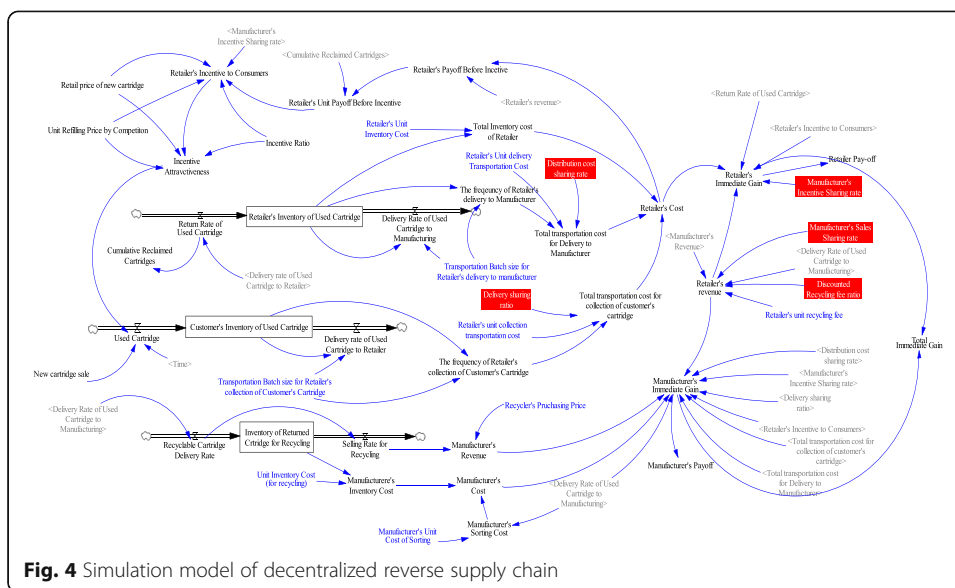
<Manufacturer's Incentive Sharing rate>

<Cumulative Reclaimed Cartridges>

Retailer's Payoff Before Incetive

Retail price of new cartridge

Retailer's Incentive to Consumers

Retailer's Unit Payoff Before Incentive

<Retailer's revenue>

Unit Refilling Price by Competiton

Incentive Ratio

Retailer's Unit Inventory Cost

Total Inventory cost of Retailer

<Return Rate of Used Cartridge>

Incentive Attractiveness

<Retailer's Incentive to Consumers>

Retailer's Unit delivery Transportation Cost

Distribution cost sharing rate

Retailer's Immediate Gain

Retailer Pay-off

The frequency of Retailer's delivery to Manufacturer

Manufacturer's Incentive Sharing rate

Retailer's Cost

Return Rate of Used Cartridge

Retailer's Inventory of Used Cartridge

Delivery Rate of Used Cartridge to Manufacturing

Total transportation cost for Delivery to Manufacturer

Manufacturer's Sales Sharing rate

<Manufacturer's Revenue>

<Delivery Rate of Used Cartridge to Manufacturing>

Cumulative Reclaimed Cartridges

Transportation Batch size for Retailer's delivery to manufacturer

Retailer's revenue

<Delivery rate of Used Cartridge to Retailer>

Discounted Recycling fee ratio

Delivery sharing ratio

Total transportation cost for collection of customer's cartridge

Retailer's unit recycling fee

Retailer's unit collection transportation cost

Used Cartridge

Customer's Inventory of Used Cartridge

Delivery rate of Used Cartridge to Retailer

Total Immediate Gain

<Time>

The frequency of Retailer's collection of Customer's Cartridge

New cartridge sale

Transportation Batch size for Retailer's collection of Customer's Cartridge

<Distribution cost sharing rate>

Manufacturer's Immediate Gain

<Manufacturer's Incentive Sharing rate>

<Delivery Rate of Used Cartridge to Manufacturing>

Recycler's Pruchasing Price

<Delivery sharing ratio>

Recyclable Cartridge Delivery Rate

Inventory of Returned Crtridge for Recycling

Selling Rate for Recycling

Manufacturer's Revenue

<Retailer's Incentive to Consumers>

<Total transportation cost for collection of customer's cartridge>

Manufacturer's Payoff

Unit Inventory Cost (for recycling)

Manufacturere's Inventory Cost

Manufacturer's Cost

<Delivery Rate of Used Cartridge to Manufacturing>

<Total transportation cost for Delivery to Manufacturer>

Manufacturer's Unit Cost of Sorting

Manufacturer's Sorting Cost

Fig. 4 Simulation model of decentralized reverse supply chain